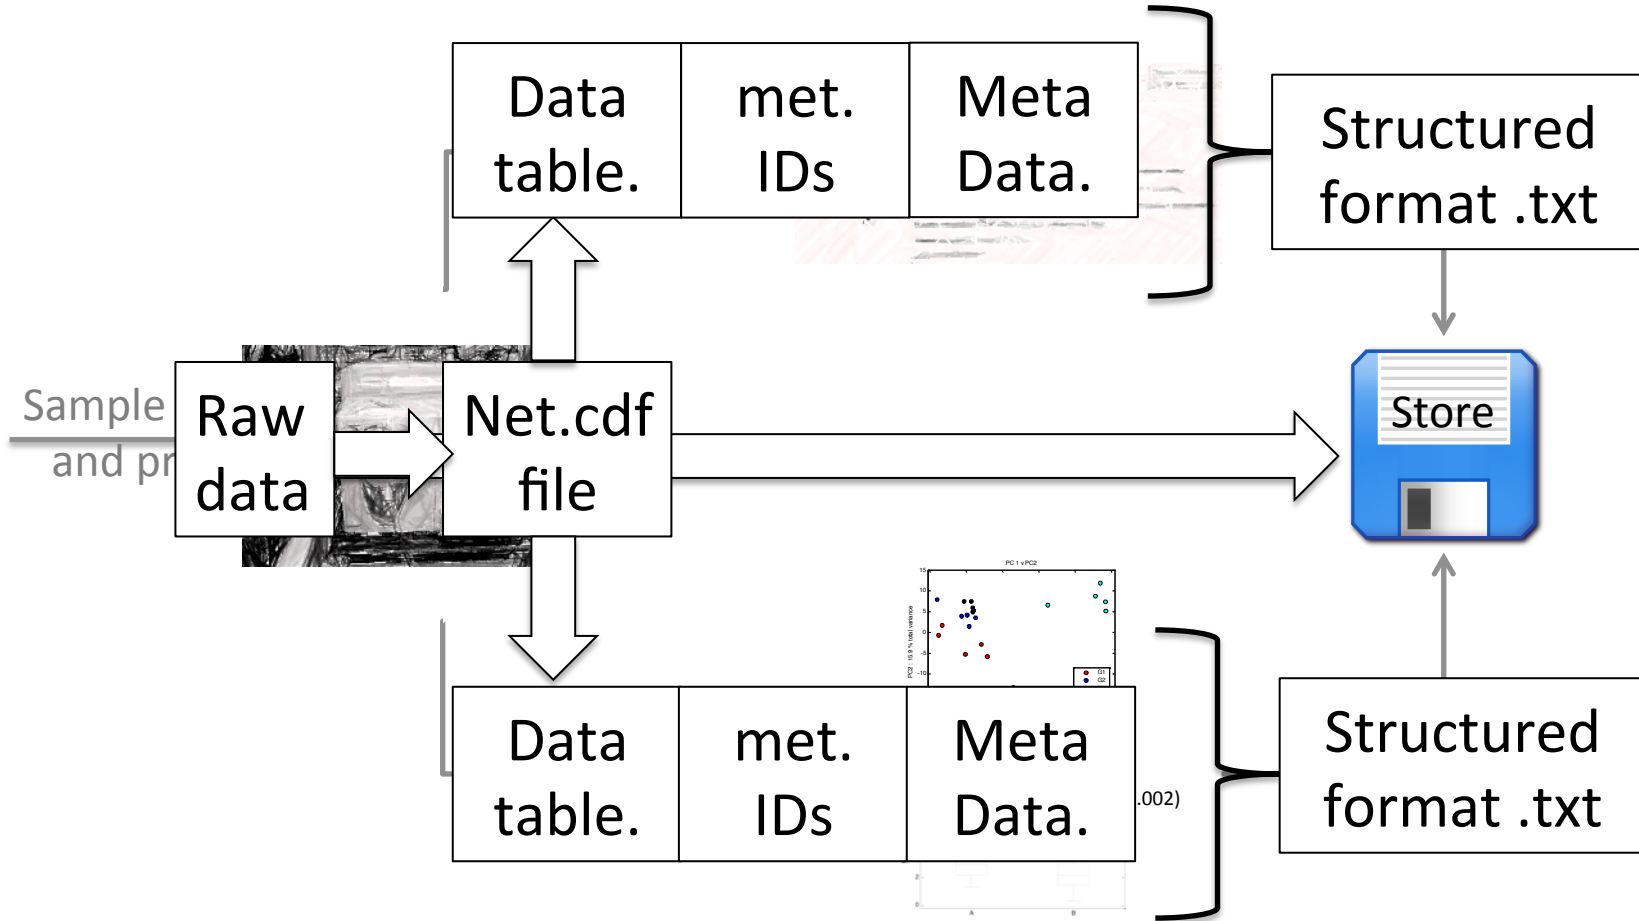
Data table.

met. IDs

Meta Data.

Structured format .txt

Sample and pr

Raw data

Net.cdf file

Store

PC 1 v PC2

15

10

5

0

-5

-10

PC2 : 15.6 % total variance

G1

G2

Data table.

met. IDs

Meta Data.

.002)

Structured format .txt